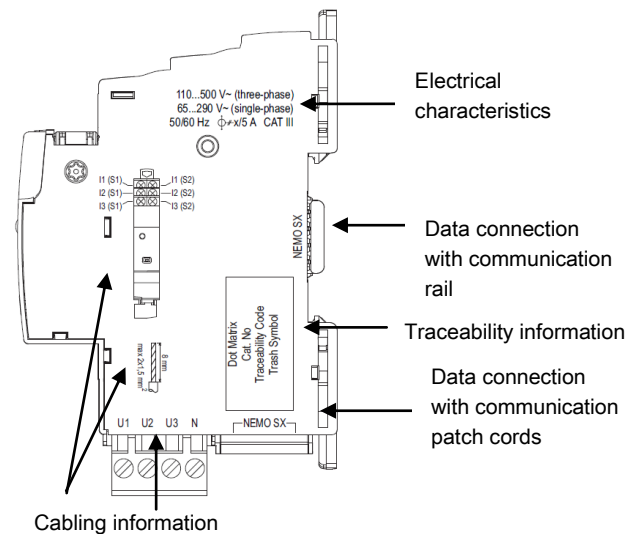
110...500 V~ (three-phase)
65...290 V~ (single-phase)
50/60 Hz $\phi$ x/5 A CAT III

Electrical characteristics

I1 (S1)
I2 (S1)
I3 (S1)
I1 (S2)
I2 (S2)
I3 (S2)

NEMO SX

Data connection with communication rail

Dot Matrix
Cat. No
Traceability Code
Trash Symbol

Traceability information

8 mm
max 2x1,5 mm²

Data connection with communication patch cords

U1 U2 U3 N
NEMO SX

Cabling information